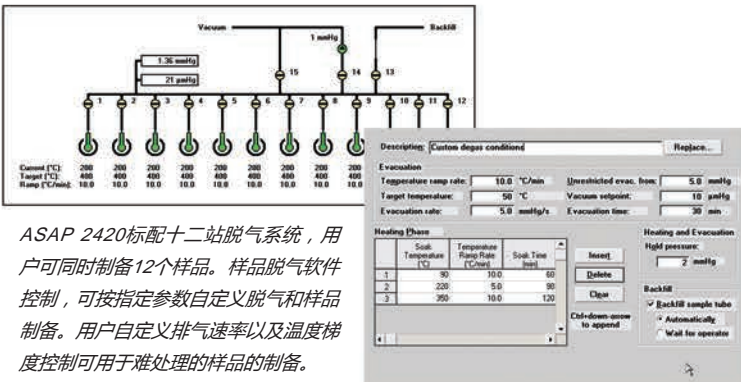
Vacuum

Backfill

1 mmHg

1.36 mmHg

21 µmHg

15

14

13

1 2 3 4 5 6 7 8 9 10 11 12

| Current (°C): | 200 | 200 | 200 | 200 | 200 | 200 | 200 | 200 | 200 |
|---|---|---|---|---|---|---|---|---|---|
| Target (°C): | 400 | 400 | 400 | 400 | 400 | 400 | 400 | 400 | 400 |
| Ramp (°C/min): | 10.0 | 10.0 | 10.0 | 10.0 | 10.0 | 10.0 | 10.0 | 10.0 | 10.0 |

ASAP 2420标配十二站脱气系统，用户可同时制备12个样品。样品脱气软件控制，可按指定参数自定义脱气和样品制备。用户自定义排气速率以及温度梯度控制可用于难处理的样品的制备。

Description: Custom degas conditions

Replace...

Evacuation

Temperature ramp rate: 10.0 °C/min

Target temperature: 50 °C

Evacuation rate: 5.0 mmHg/s

Unrestricted evac. from: 5.0 mmHg

Vacuum setpoint: 10 µmHg

Evacuation time: 30 min

Heating Phase

| | Soak Temperature [°C] | Temperature Ramp Rate [°C/min] | Soak Time [min] |
|---|---|---|---|
| 1 | 90 | 10.0 | 60 |
| 2 | 220 | 5.0 | 90 |
| 3 | 350 | 10.0 | 120 |

Insert

Delete

Clear

Ctrl+down-arrow to append

Heating and Evacuation

Hold pressure: 2 mmHg

Backfill

Backfill sample tube

Automatically

Wait for operator